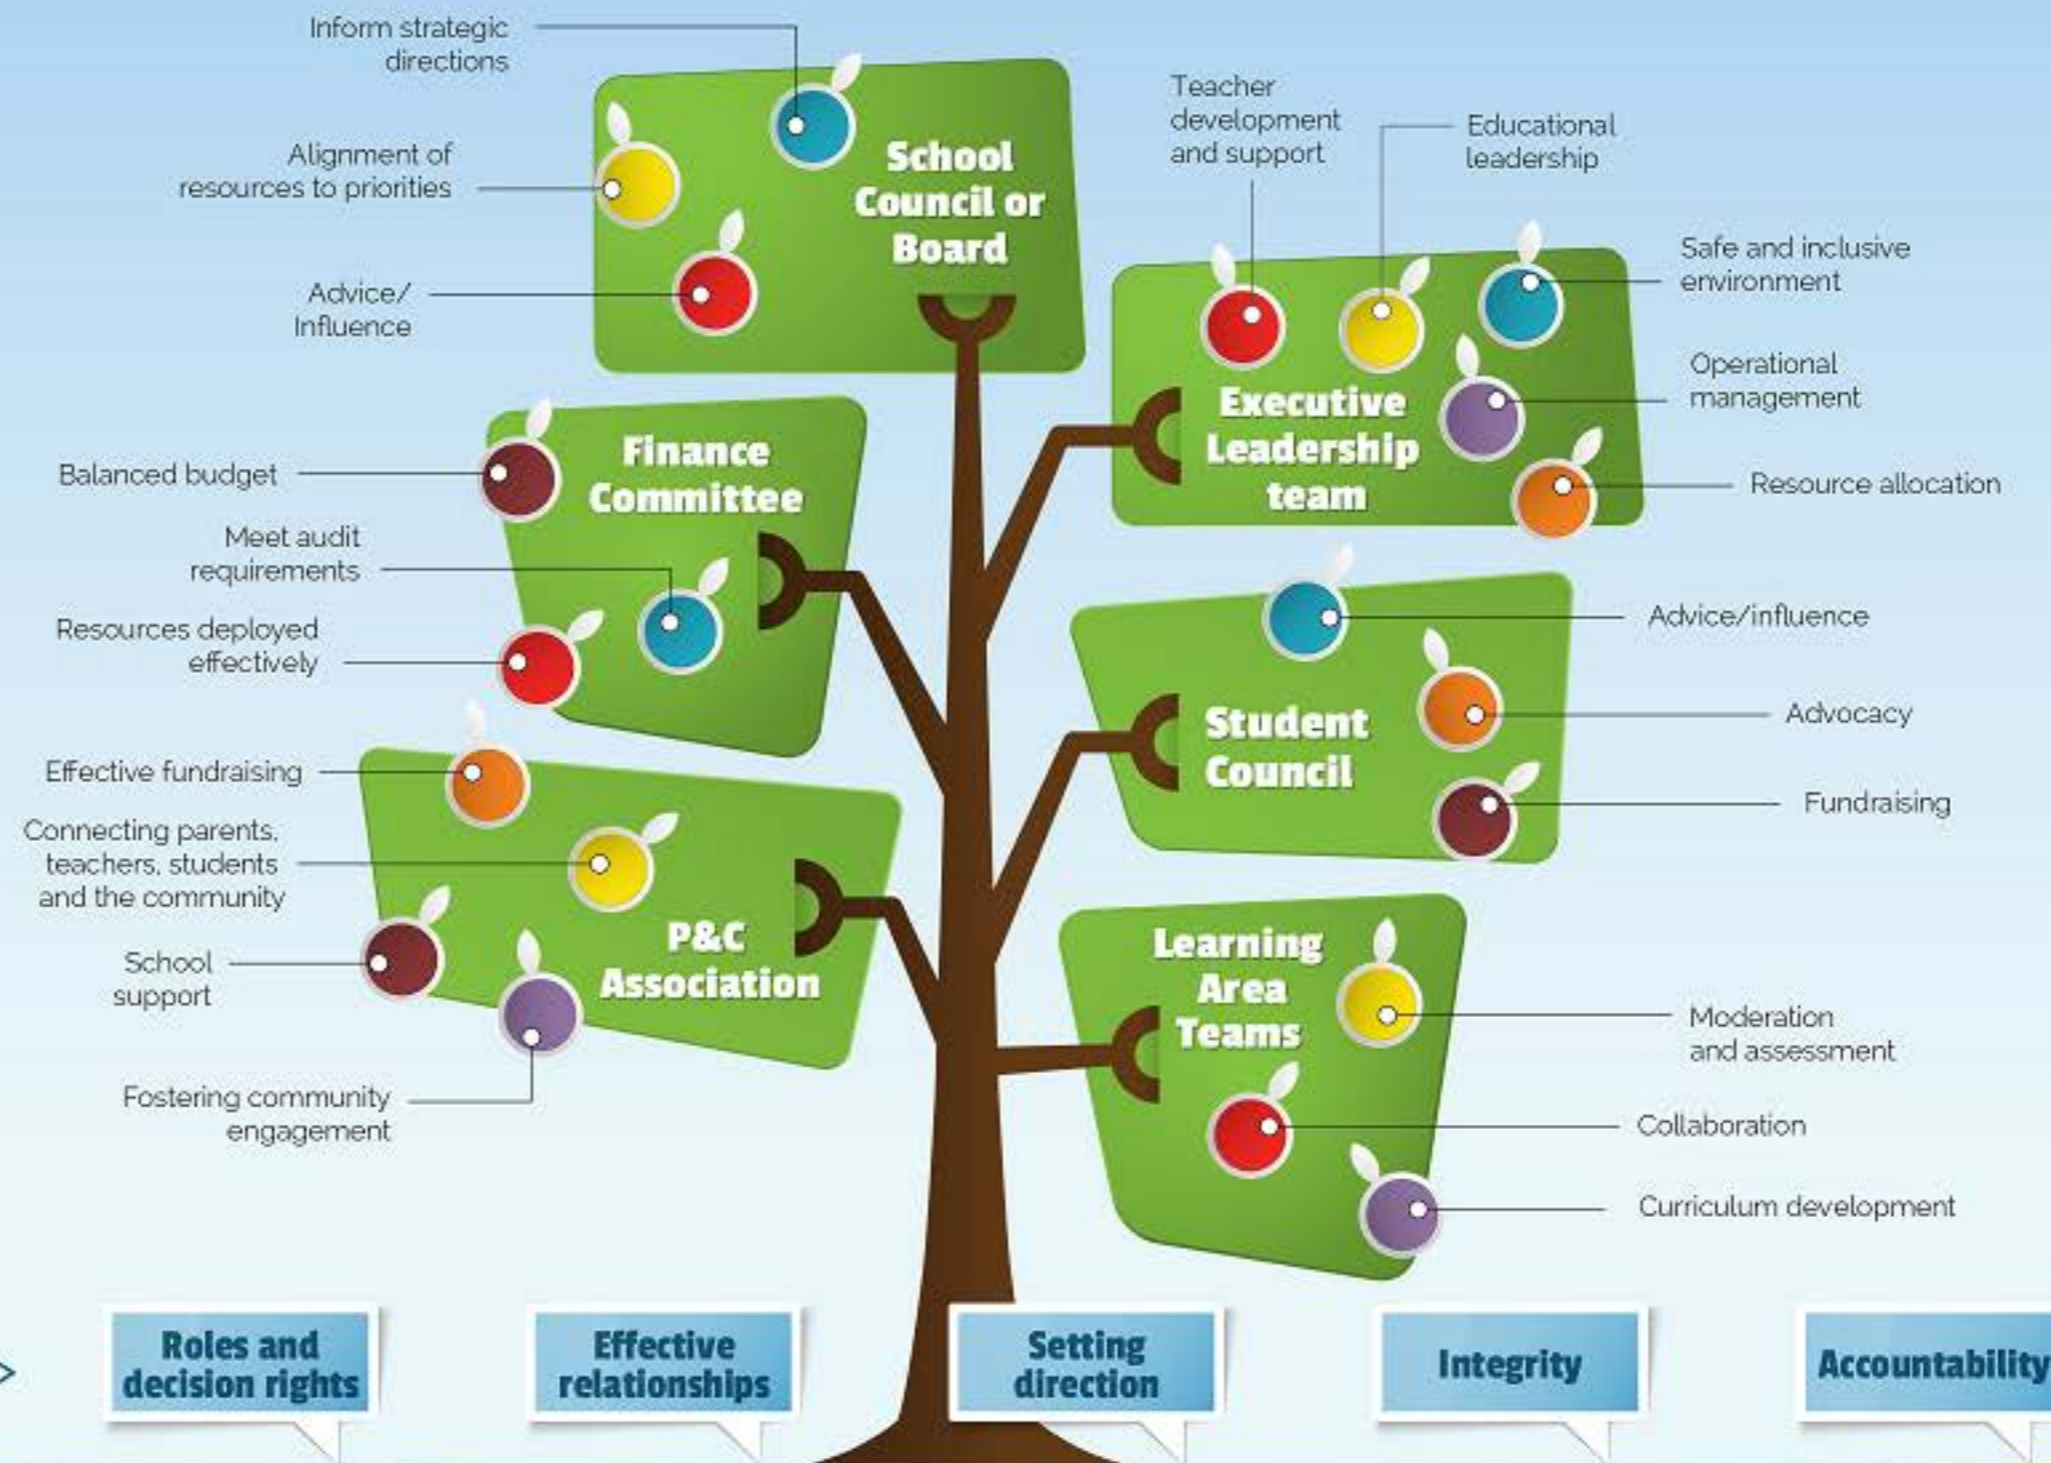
Inform strategic directions

Alignment of resources to priorities

Advice/ Influence

School Council or Board

Teacher development and support

Educational leadership

Safe and inclusive environment

Operational management

Resource allocation

Executive Leadership team

Balanced budget

Finance Committee

Meet audit requirements

Resources deployed effectively

Advice/influence

Advocacy

Fundraising

Student Council

Effective fundraising

Connecting parents, teachers, students and the community

School support

P&C Association

Fostering community engagement

Learning Area Teams

Moderation and assessment

Collaboration

Curriculum development

Roles and decision rights

Effective relationships

Setting direction

Integrity

Accountability